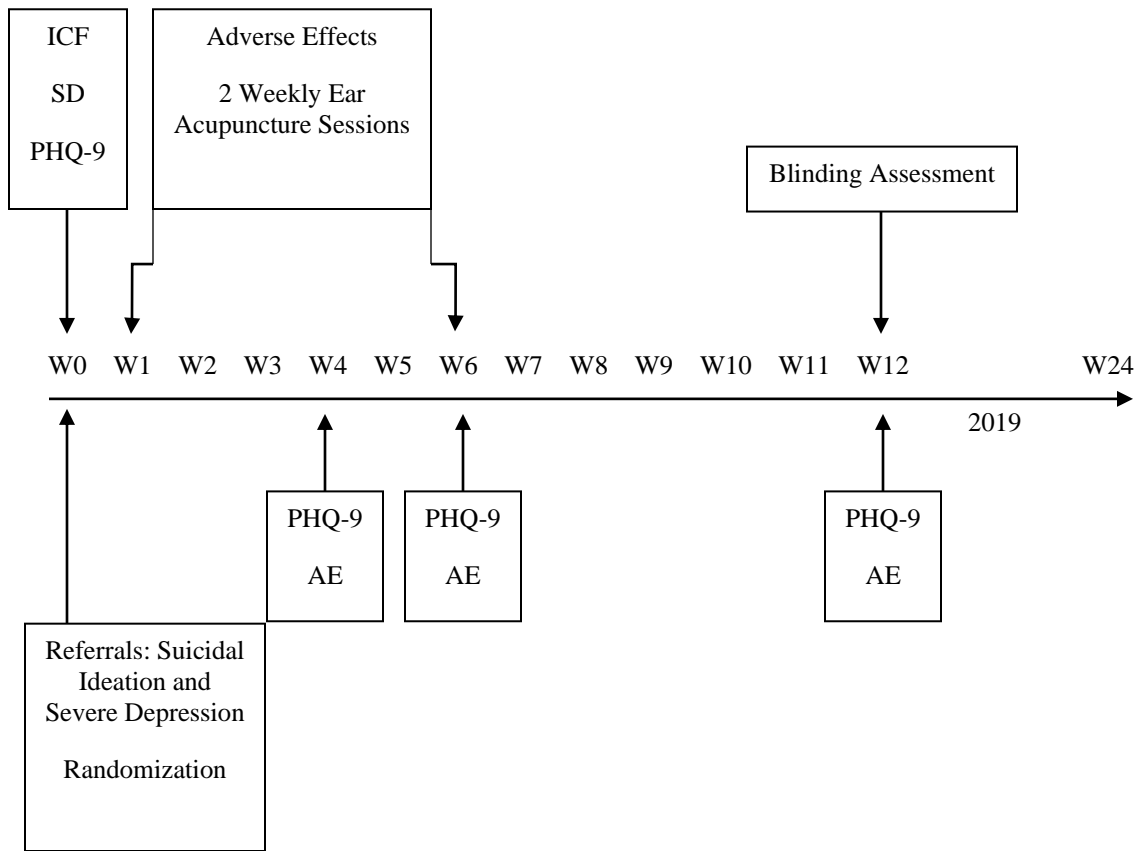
ICF

SD

PHQ-9

Adverse Effects

2 Weekly Ear Acupuncture Sessions

Blinding Assessment

W0 W1 W2 W3 W4 W5 W6 W7 W8 W9 W10 W11 W12 W24

2019

PHQ-9

AE

PHQ-9

AE

PHQ-9

AE

Referrals: Suicidal Ideation and Severe Depression

Randomization